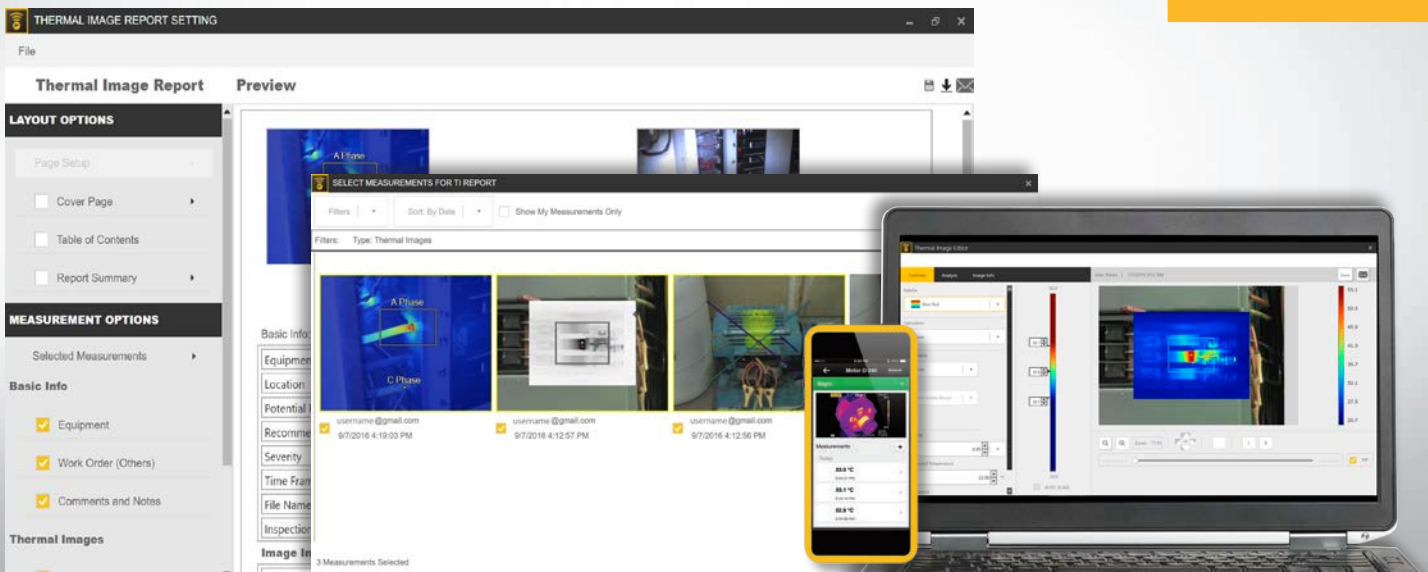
THERMAL IMAGE REPORT SETTING

File

Thermal Image Report

Preview

LAYOUT OPTIONS

Page Setup

Cover Page

Table of Contents

Report Summary

MEASUREMENT OPTIONS

Selected Measurements

Basic Info

Equipment

Work Order (Others)

Comments and Notes

Thermal Images

A Phase

Basic Info

Equipmen

Location

Potential

Recomme

Severity

Time Fram

File Name

Inspection

Image In

SELECT MEASUREMENTS FOR TI REPORT

Filters

Sort: By Date

Show My Measurements Only

Filters: Type: Thermal Images

A Phase

C Phase

username@gmail.com
9/7/2016 4:19:03 PM

username@gmail.com
9/7/2016 4:12:57 PM

username@gmail.com
9/7/2016 4:12:56 PM

3 Measurements Selected

Motor D 240

Measurements

Today

Thermal Image Editor

Options

Analysis

Image Info